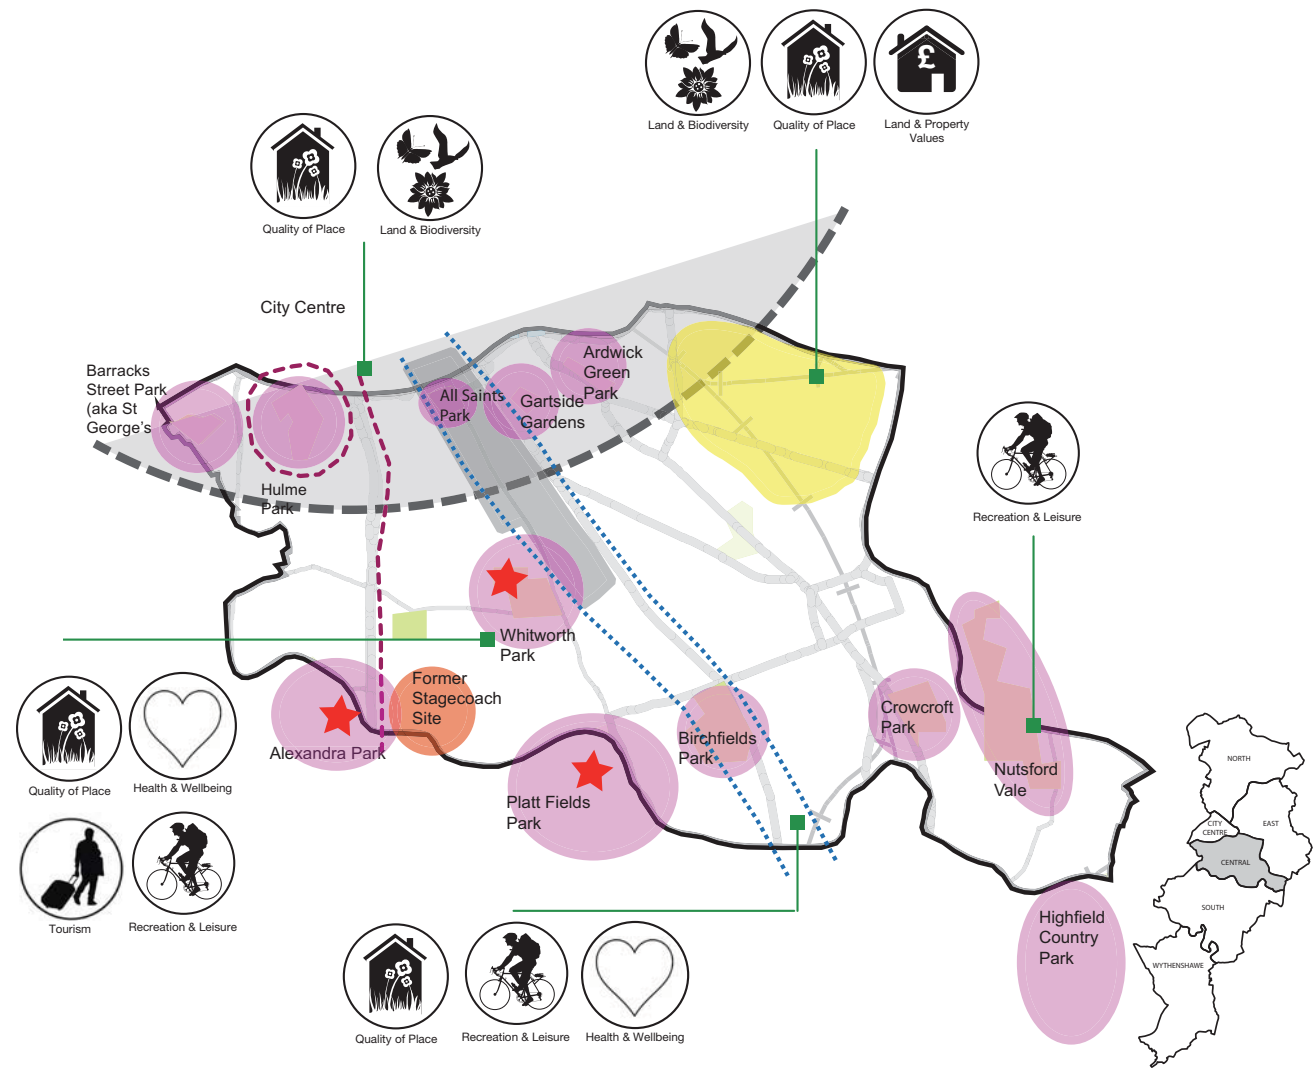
Land & Biodiversity
Quality of Place
Land & Property Values

Quality of Place
Land & Biodiversity

City Centre

Barracks Street Park (aka St George's

Hulme Park

All Saints Park

Gartside Gardens

Ardwick Green Park

Recreation & Leisure

Whitworth Park

Former Stagecoach Site

Alexandra Park

Platt Fields Park

Birchfields Park

Crowcroft Park

Nutsford Vale

Highfield Country Park

Quality of Place
Health & Wellbeing
Tourism
Recreation & Leisure

Quality of Place
Recreation & Leisure
Health & Wellbeing

NORTH
CITY CENTRE
EAST
CENTRAL
SOUTH
WYTHENSHAWE